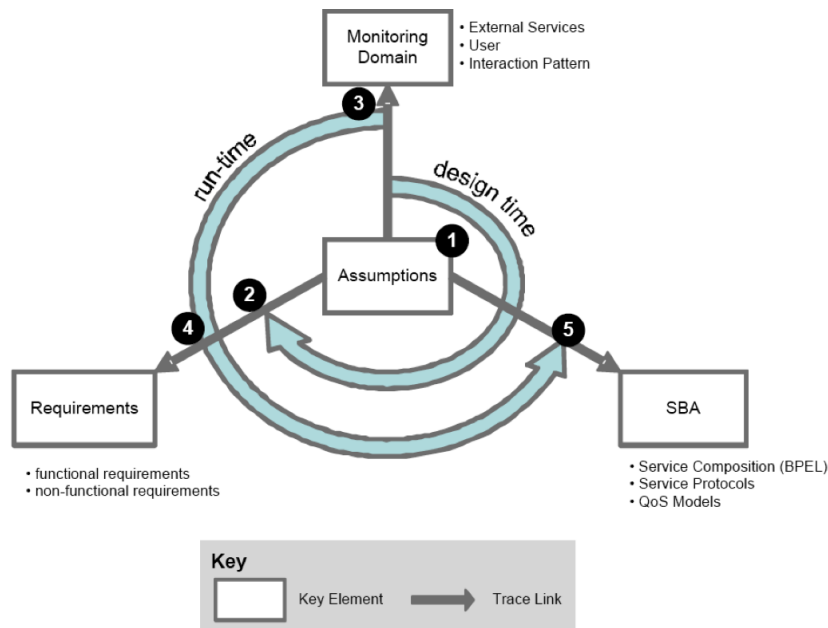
Monitoring Domain

• External Services
• User
• Interaction Pattern

3

run-time

design time

1

2

Assumptions

4

5

Requirements

SBA

• functional requirements
• non-functional requirements

• Service Composition (BPEL)
• Service Protocols
• QoS Models

Key

Key Element

Trace Link